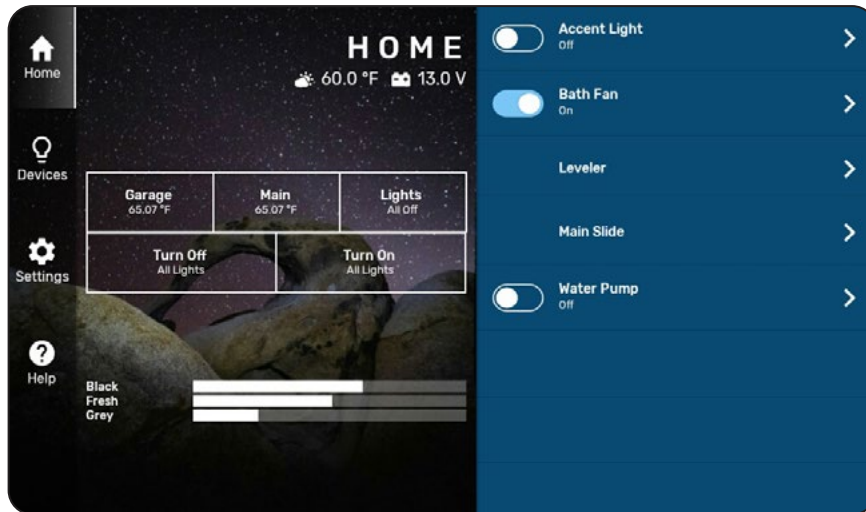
Home

Devices

Settings

Help

HOME

60.0 °F 13.0 V

| Garage 65.07 °F | Main 65.07 °F | Lights All Off |
|---|---|---|

| Turn Off All Lights | Turn On All Lights |
|---|---|

Black
Fresh
Grey

Accent Light
Off

Bath Fan
On

Leveler

Main Slide

Water Pump
Off